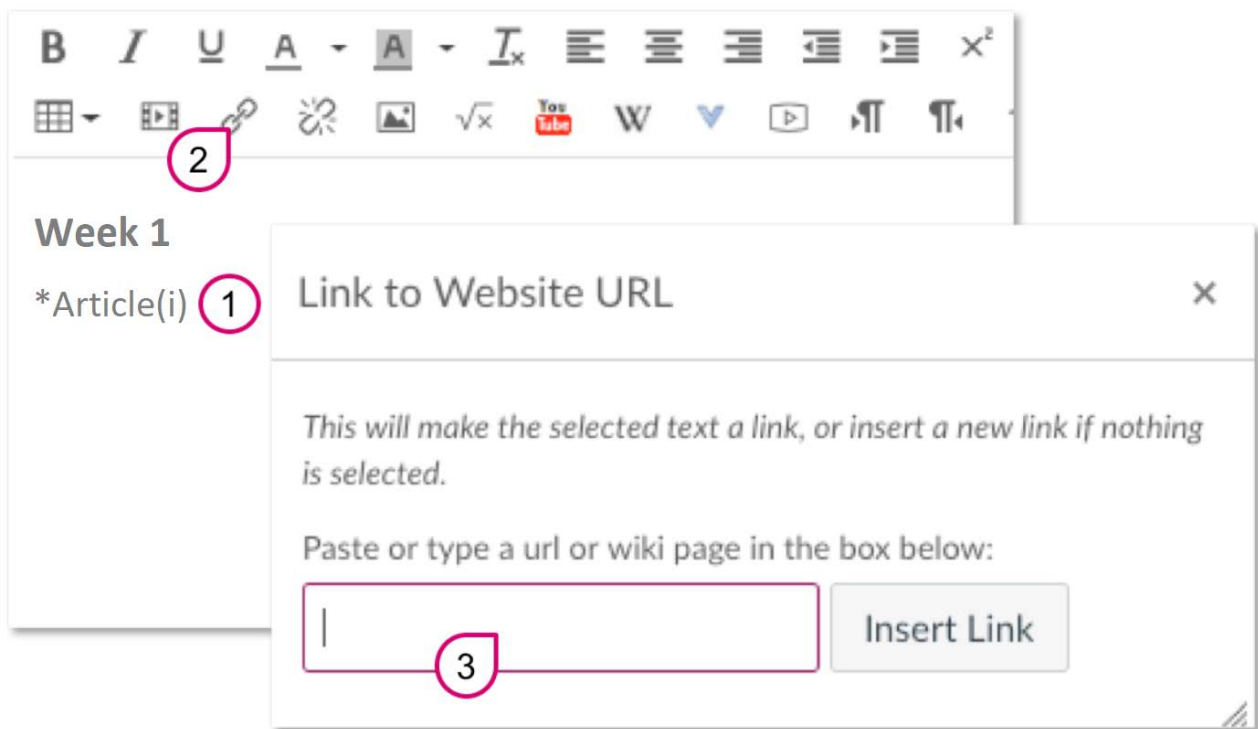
B I U A A $T_x$ $x^2$

You Tube W

2

Week 1

*Article(i) 1

Link to Website URL ×

*This will make the selected text a link, or insert a new link if nothing is selected.*

Paste or type a url or wiki page in the box below:

Insert Link

3